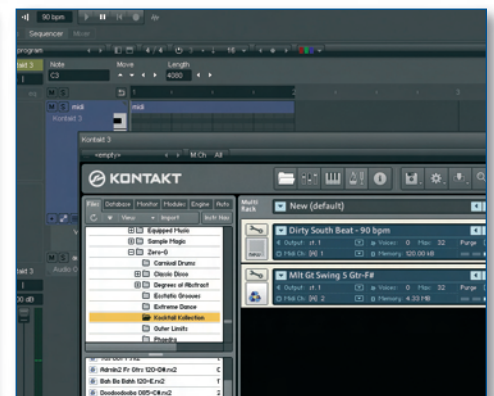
90 bpm
Sequencer
program
4 / 4
16
ktakt 3
Note
C3
Move
Length
4080
M S
midi
midi
Kontakt 3
Kontakt 3
-empty-
M.Ch
All
KONTAKT
Files
Database
Monitor
Modules
Engine
Auto
View
Import
Auto Nav
Equipped Music
Sample Magic
Zero-G
Carnival Drums
Classic Disco
Degrees of Abstract
Ecstatic Grooves
Extreme Dance
Kocktail Kollection
Outer Limits
Phoebis
Adrnln2 Fr Gtrs 120-C#.nx2
Bah Bs Bshh 120-E.nx2
Doodoodoobo 085-C#.nx2
Multi Rack
New (default)
Dirty South Beat - 90 bpm
Output: st. 1
Voices: 0
Max: 32
Purge
Midi Ch: [A] 1
Memory: 120.00 kB
Mlt Gt Swing 5 Gtr-F#
Output: st. 1
Voices: 0
Max: 32
Purge
Midi Ch: [A] 2
Memory: 4.33 MB
ktakt 3
Audio 0
30 dB